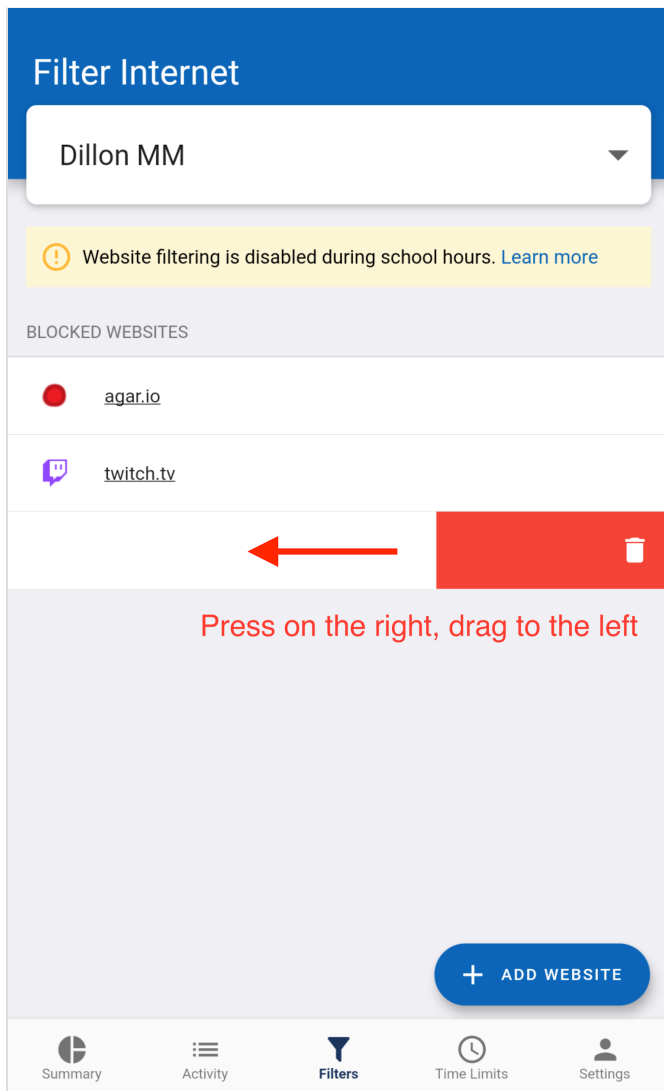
Filter Internet

Dillon MM

Website filtering is disabled during school hours. Learn more

BLOCKED WEBSITES

agar.io

twitch.tv

Press on the right, drag to the left

+ ADD WEBSITE

Summary Activity Filters Time Limits Settings